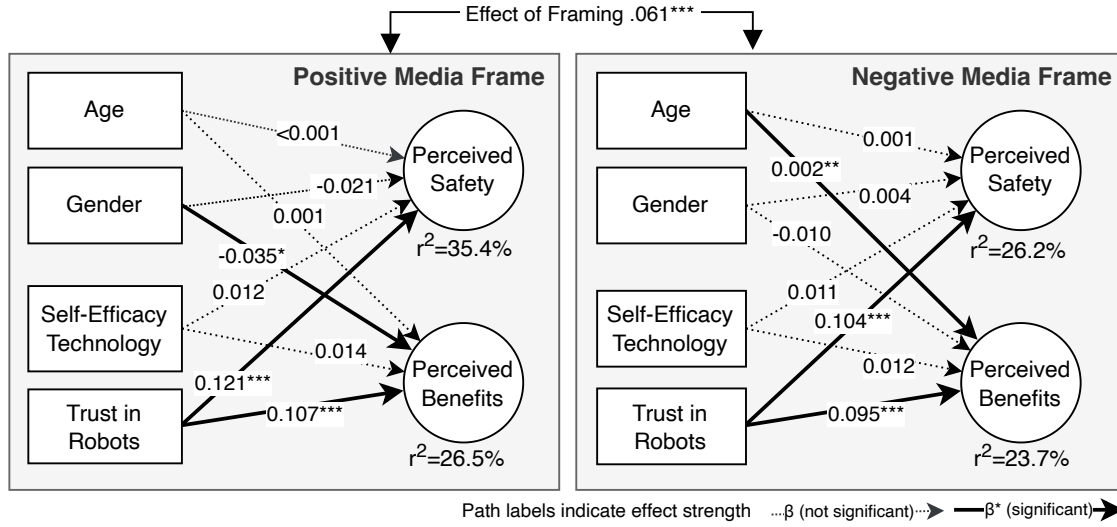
Effect of Framing .061***

Positive Media Frame

Age

Gender

Self-Efficacy Technology

Trust in Robots

<0.001

-0.021

0.001

-0.035*

0.012

0.014

0.121***

0.107***

Perceived Safety

$r^2$=35.4%

Perceived Benefits

$r^2$=26.5%

Negative Media Frame

Age

Gender

Self-Efficacy Technology

Trust in Robots

0.001

0.002**

0.004

-0.010

0.011

0.104***

0.012

0.095***

Perceived Safety

$r^2$=26.2%

Perceived Benefits

$r^2$=23.7%

Path labels indicate effect strength ...β (not significant) β* (significant)